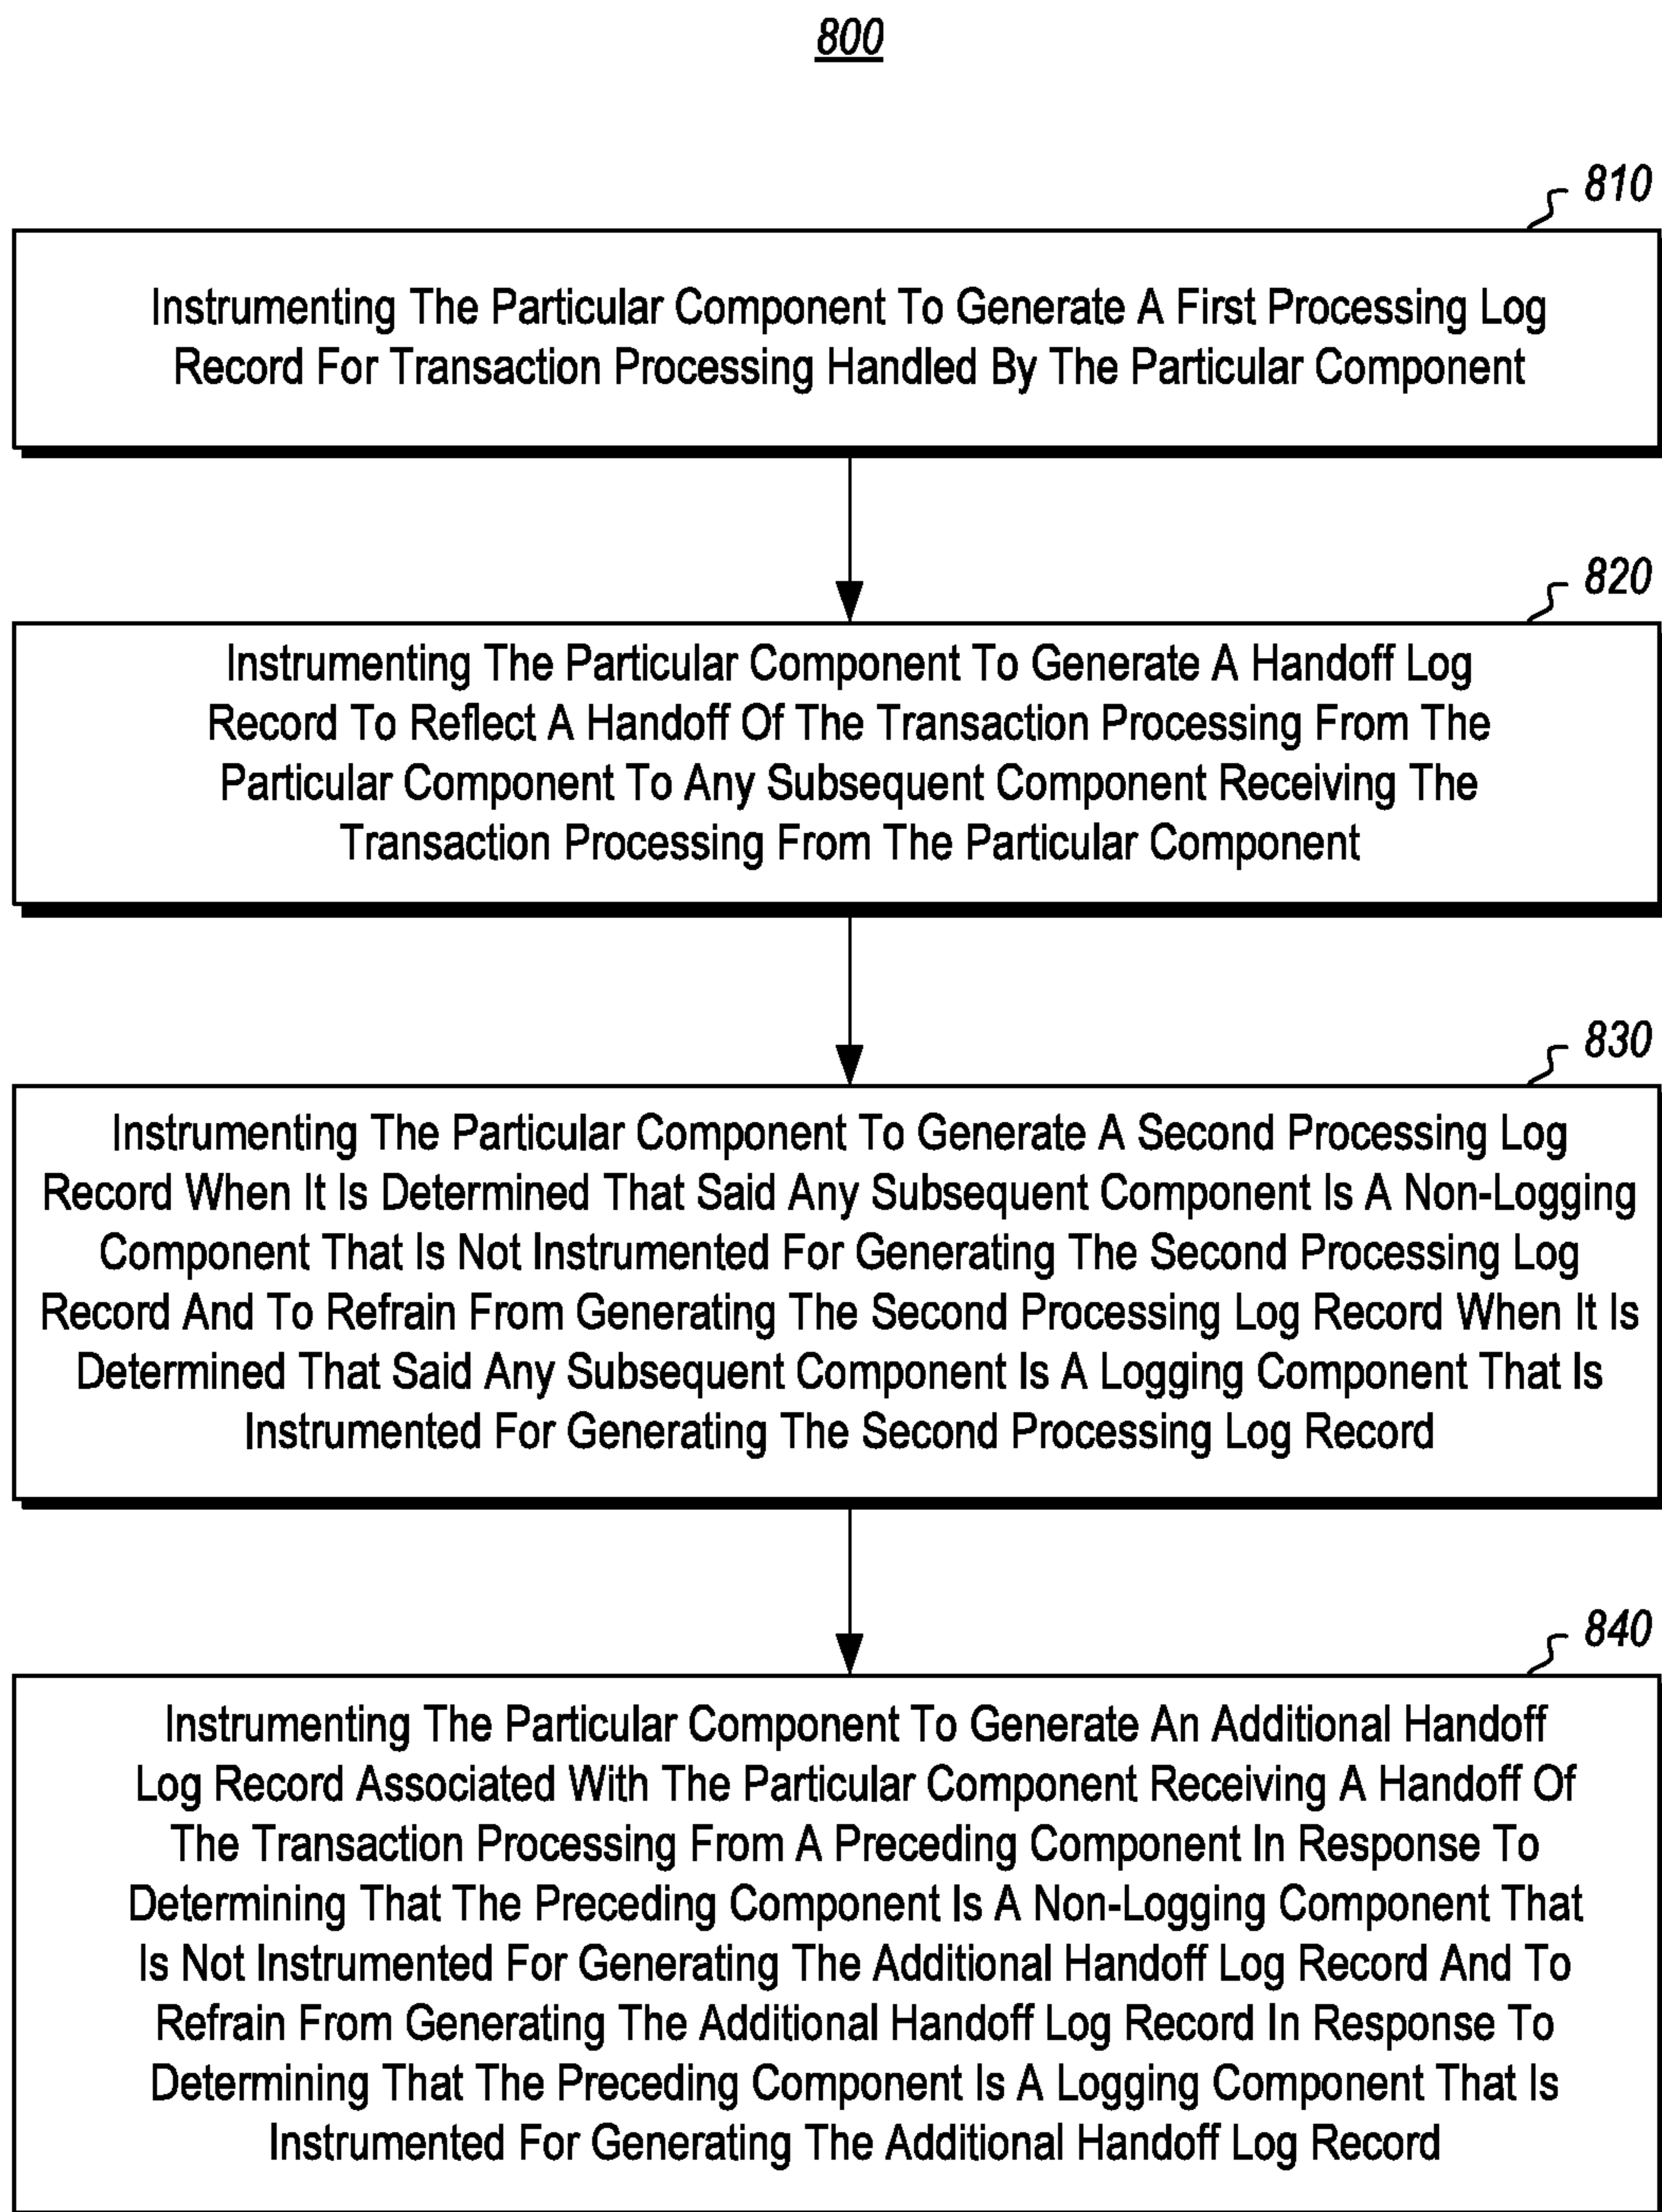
800

810

Instrumenting The Particular Component To Generate A First Processing Log Record For Transaction Processing Handled By The Particular Component

820

Instrumenting The Particular Component To Generate A Handoff Log Record To Reflect A Handoff Of The Transaction Processing From The Particular Component To Any Subsequent Component Receiving The Transaction Processing From The Particular Component

830

Instrumenting The Particular Component To Generate A Second Processing Log Record When It Is Determined That Said Any Subsequent Component Is A Non-Logging Component That Is Not Instrumented For Generating The Second Processing Log Record And To Refrain From Generating The Second Processing Log Record When It Is Determined That Said Any Subsequent Component Is A Logging Component That Is Instrumented For Generating The Second Processing Log Record

840

Instrumenting The Particular Component To Generate An Additional Handoff Log Record Associated With The Particular Component Receiving A Handoff Of The Transaction Processing From A Preceding Component In Response To Determining That The Preceding Component Is A Non-Logging Component That Is Not Instrumented For Generating The Additional Handoff Log Record And To Refrain From Generating The Additional Handoff Log Record In Response To Determining That The Preceding Component Is A Logging Component That Is Instrumented For Generating The Additional Handoff Log Record